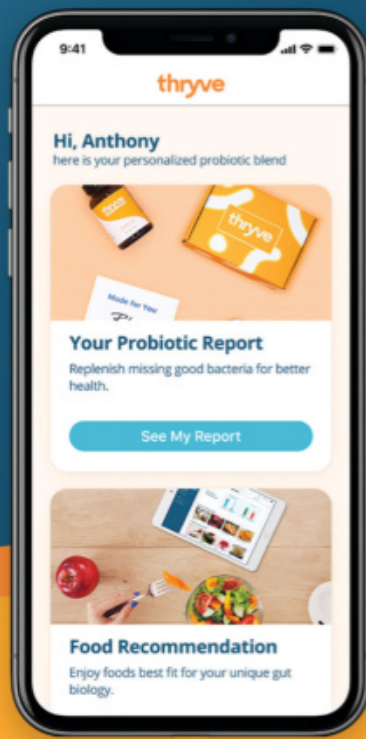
9:41

thryve

Hi, Anthony
here is your personalized probiotic blend

thryve

Made for You

Your Probiotic Report
Replenish missing good bacteria for better health.

See My Report

Food Recommendation
Enjoy foods best fit for your unique gut biology.